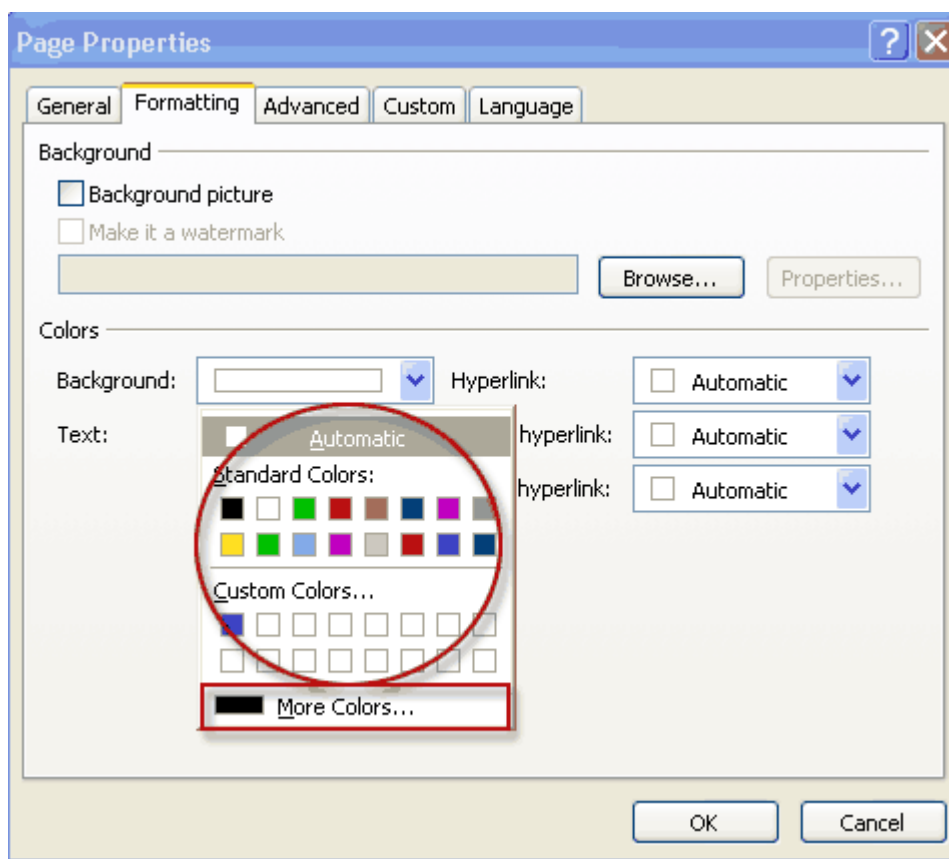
Page Properties

General | Formatting | Advanced | Custom | Language

Background

Background picture

Make it a watermark

Browse...

Properties...

Colors

Background:

Hyperlink:

Automatic

Text:

Automatic

Standard Colors:

Custom Colors...

More Colors...

hyperlink:

Automatic

hyperlink:

Automatic

OK

Cancel